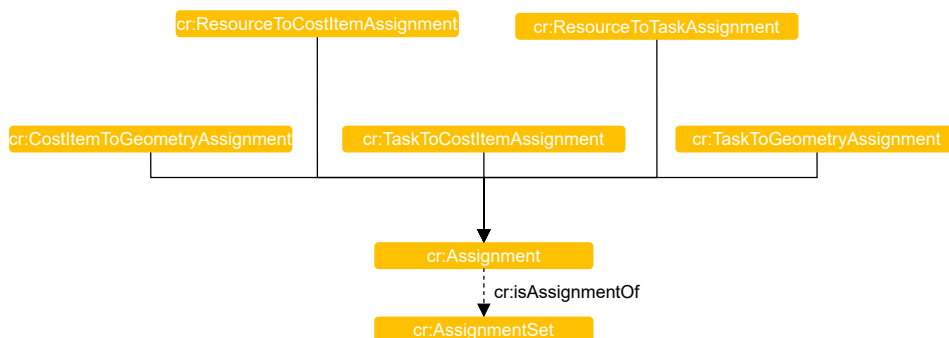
cr:ResourceToCostItemAssignment

cr:ResourceToTaskAssignment

cr:CostItemToGeometryAssignment

cr:TaskToCostItemAssignment

cr:TaskToGeometryAssignment

cr:Assignment

cr:isAssignmentOf

cr:AssignmentSet